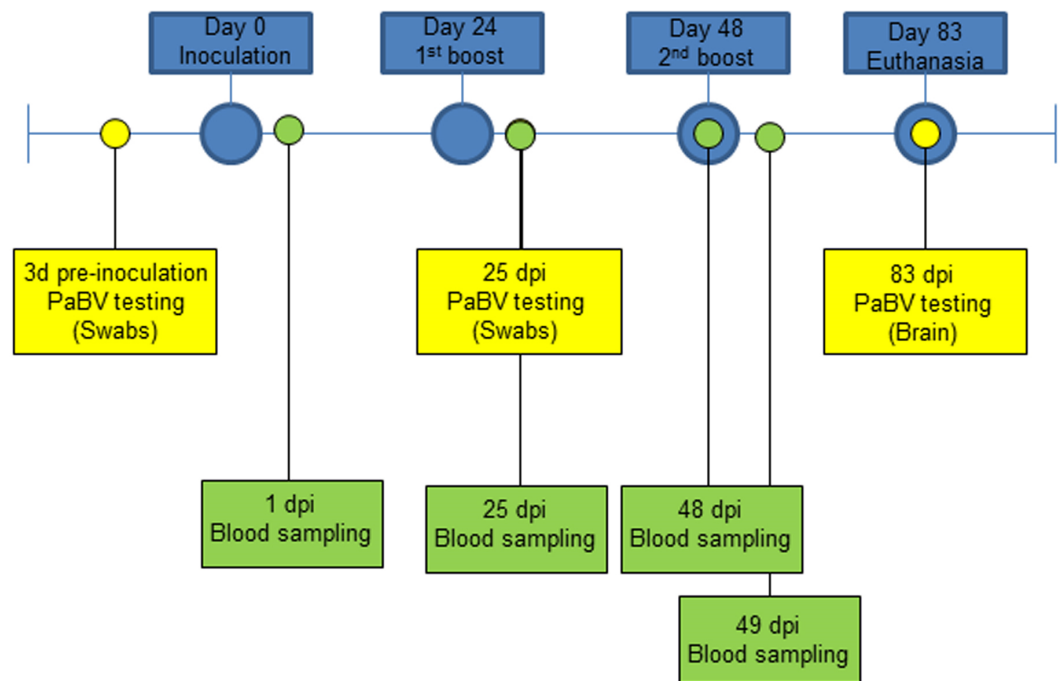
Day 0
Inoculation

Day 24
1$^{st}$ boost

Day 48
2$^{nd}$ boost

Day 83
Euthanasia

3d pre-inoculation
PaBV testing
(Swabs)

25 dpi
PaBV testing
(Swabs)

83 dpi
PaBV testing
(Brain)

1 dpi
Blood sampling

25 dpi
Blood sampling

48 dpi
Blood sampling

49 dpi
Blood sampling